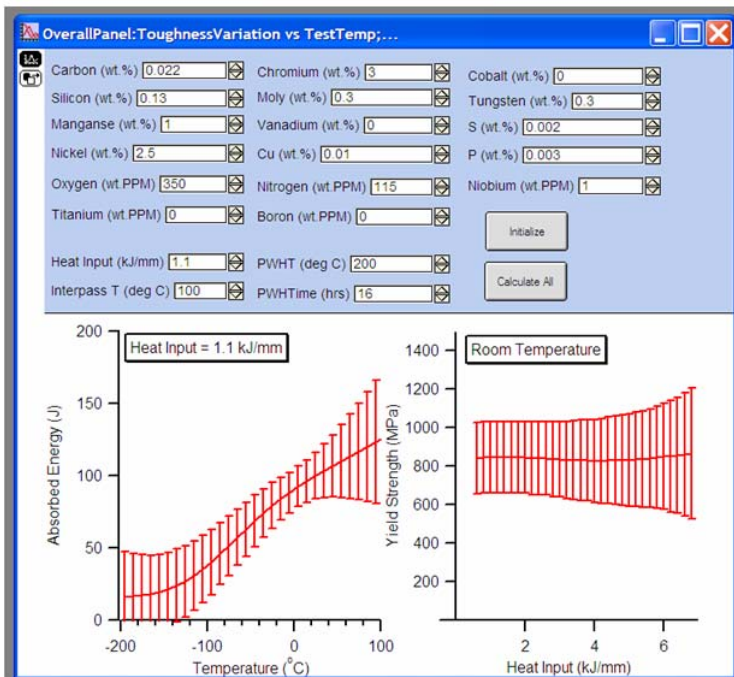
OverallPanel:ToughnessVariation vs TestTemp;...

Carbon (wt.%) 0.022
Chromium (wt.%) 3
Cobalt (wt.%) 0
Silicon (wt.%) 0.13
Moly (wt.%) 0.3
Tungsten (wt.%) 0.3
Manganse (wt.%) 1
Vanadium (wt.%) 0
S (wt.%) 0.002
Nickel (wt.%) 2.5
Cu (wt.%) 0.01
P (wt.%) 0.003
Oxygen (wt.PPM) 350
Nitrogen (wt.PPM) 115
Niobium (wt.PPM) 1
Titanium (wt.PPM) 0
Boron (wt.PPM) 0
Initialize
Heat Input (kJ/mm) 1.1
PWHT (deg C) 200
Calculate All
Interpass T (deg C) 100
PWHTime (hrs) 16

Heat Input = 1.1 kJ/mm
Absorbed Energy (J)
200
150
100
50
0
-200
-100
0
100
Temperature (°C)

Room Temperature
Yield Strength (MPa)
1400
1200
1000
800
600
400
200
2
4
6
Heat Input (kJ/mm)